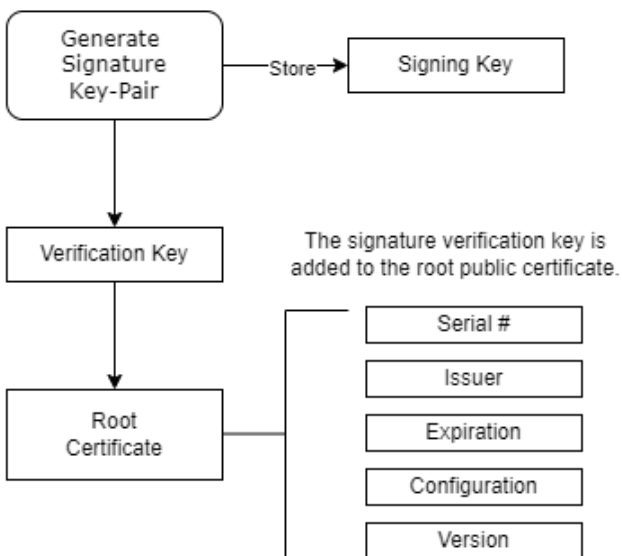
Generate Signature Key-Pair

Store

Signing Key

Verification Key

The signature verification key is added to the root public certificate.

Root Certificate

Serial #

Issuer

Expiration

Configuration

Version